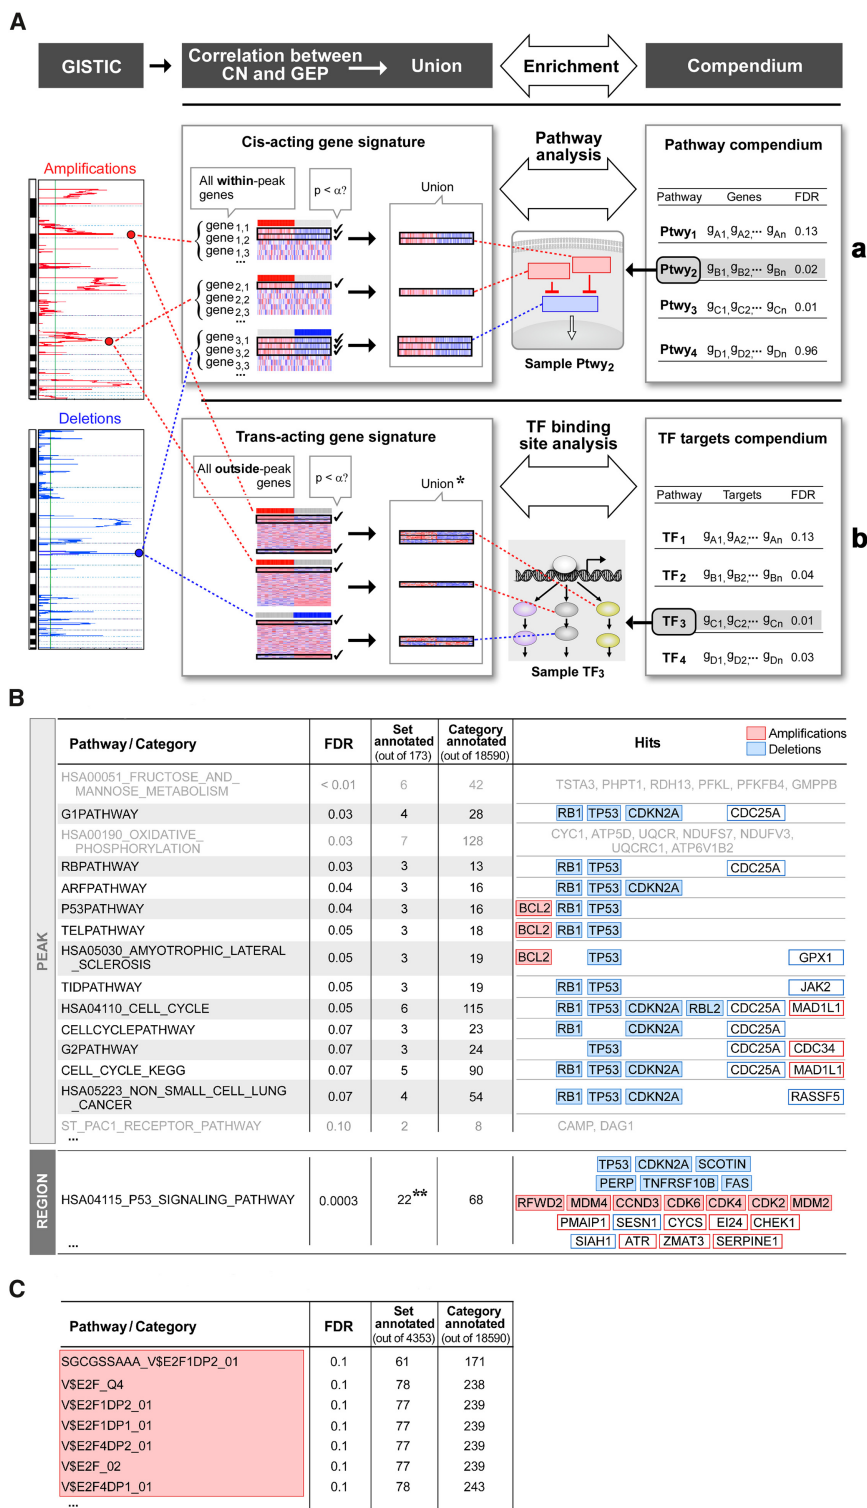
A

GISTIC → Correlation between CN and GEP → Union ⟺ Enrichment Compendium

Amplifications

Deletions

Cis-acting gene signature

All within-peak genes

p < α?

gene$_{1,1}$
gene$_{1,2}$
gene$_{1,3}$
...

gene$_{2,1}$
gene$_{2,2}$
gene$_{2,3}$
...

gene$_{3,1}$
gene$_{3,2}$
gene$_{3,3}$
...

Union

Pathway analysis

Sample Ptwy$_2$

Pathway compendium

| Pathway | Genes | FDR |
|---|---|---|
| Ptwy$_1$ | $g_{A1}, g_{A2}, \cdots g_{An}$ | 0.13 |
| Ptwy$_2$ | $g_{B1}, g_{B2}, \cdots g_{Bn}$ | 0.02 |
| Ptwy$_3$ | $g_{C1}, g_{C2}, \cdots g_{Cn}$ | 0.01 |
| Ptwy$_4$ | $g_{D1}, g_{D2}, \cdots g_{Dn}$ | 0.96 |

a

Trans-acting gene signature

All outside-peak genes

p < α?

Union*

TF binding site analysis

Sample TF$_3$

TF targets compendium

| Pathway | Targets | FDR |
|---|---|---|
| TF$_1$ | $g_{A1}, g_{A2}, \cdots g_{An}$ | 0.13 |
| TF$_2$ | $g_{B1}, g_{B2}, \cdots g_{Bn}$ | 0.04 |
| TF$_3$ | $g_{C1}, g_{C2}, \cdots g_{Cn}$ | 0.01 |
| TF$_4$ | $g_{D1}, g_{D2}, \cdots g_{Dn}$ | 0.03 |

b

B

Amplifications
Deletions

| | Pathway / Category | FDR | Set annotated (out of 173) | Category annotated (out of 18590) | Hits |
|---|---|---|---|---|---|
| PEAK | HSA00051_FRUCTOSE_AND_MANNOSE_METABOLISM | < 0.01 | 6 | 42 | TSTA3, PHPT1, RDH13, PFKL, PFKFB4, GMPPB |
| | G1PATHWAY | 0.03 | 4 | 28 | RB1 TP53 CDKN2A CDC25A |
| | HSA00190_OXIDATIVE_PHOSPHORYLATION | 0.03 | 7 | 128 | CYC1, ATP5D, UQCR, NDUFS7, NDUFV3, UQCRC1, ATP6V1B2 |
| | RBPATHWAY | 0.03 | 3 | 13 | RB1 TP53 CDC25A |
| | ARFPATHWAY | 0.04 | 3 | 16 | RB1 TP53 CDKN2A |
| | P53PATHWAY | 0.04 | 3 | 16 | BCL2 RB1 TP53 |
| | TELPATHWAY | 0.05 | 3 | 18 | BCL2 RB1 TP53 |
| | HSA05030_AMYOTROPHIC_LATERAL_SCLEROSIS | 0.05 | 3 | 19 | BCL2 TP53 GPX1 |
| | TIDPATHWAY | 0.05 | 3 | 19 | RB1 TP53 JAK2 |
| | HSA04110_CELL_CYCLE | 0.05 | 6 | 115 | RB1 TP53 CDKN2A RBL2 CDC25A MAD1L1 |
| | CELLCYCLEPATHWAY | 0.07 | 3 | 23 | RB1 CDKN2A CDC25A |
| | G2PATHWAY | 0.07 | 3 | 24 | TP53 CDC25A CDC34 |
| | CELL_CYCLE_KEGG | 0.07 | 5 | 90 | RB1 TP53 CDKN2A CDC25A MAD1L1 |
| | HSA05223_NON_SMALL_CELL_LUNG_CANCER | 0.07 | 4 | 54 | RB1 TP53 CDKN2A RASSF5 |
| | ST_PAC1_RECEPTOR_PATHWAY | 0.10 | 2 | 8 | CAMP, DAG1 |
| | ... | | | | |
| REGION | HSA04115_P53_SIGNALING_PATHWAY | 0.0003 | 22** | 68 | TP53 CDKN2A SCOTIN PERP TNFRSF10B FAS RFWD2 MDM4 CCND3 CDK6 CDK4 CDK2 MDM2 PMAIP1 SESN1 CYCS EI24 CHEK1 SIAH1 ATR ZMAT3 SERPINE1 |
| | ... | | | | |

C

| Pathway / Category | FDR | Set annotated (out of 4353) | Category annotated (out of 18590) |
|---|---|---|---|
| SGCGSSAAA_V$E2F1DP2_01 | 0.1 | 61 | 171 |
| V$E2F_Q4 | 0.1 | 78 | 238 |
| V$E2F1DP2_01 | 0.1 | 77 | 239 |
| V$E2F1DP1_01 | 0.1 | 77 | 239 |
| V$E2F4DP2_01 | 0.1 | 77 | 239 |
| V$E2F_02 | 0.1 | 77 | 239 |
| V$E2F4DP1_01 | 0.1 | 78 | 243 |
| ... | | | |